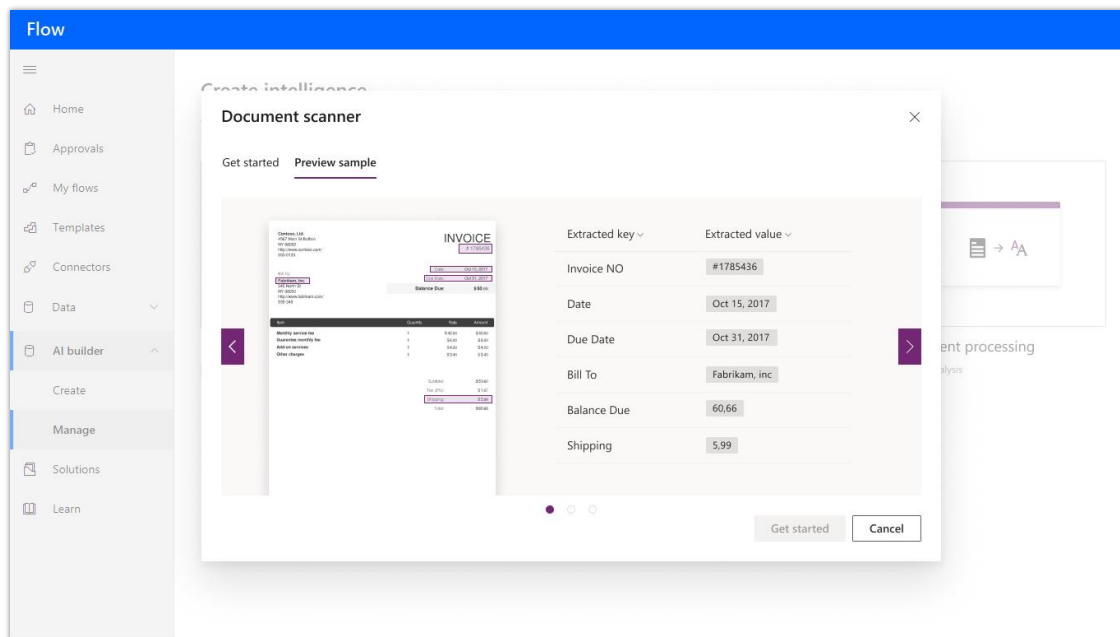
Flow

Home
Approvals
My flows
Templates
Connectors
Data
AI builder
Create
Manage
Solutions
Learn

Create intelligence

ent processing

Document scanner

Get started
Preview sample

INVOICE
# 1785436

Balance Due

| Extracted key | Extracted value |
|---|---|
| Invoice NO | #1785436 |
| Date | Oct 15, 2017 |
| Due Date | Oct 31, 2017 |
| Bill To | Fabrikam, inc |
| Balance Due | 60,66 |
| Shipping | 5,99 |

Get started
Cancel